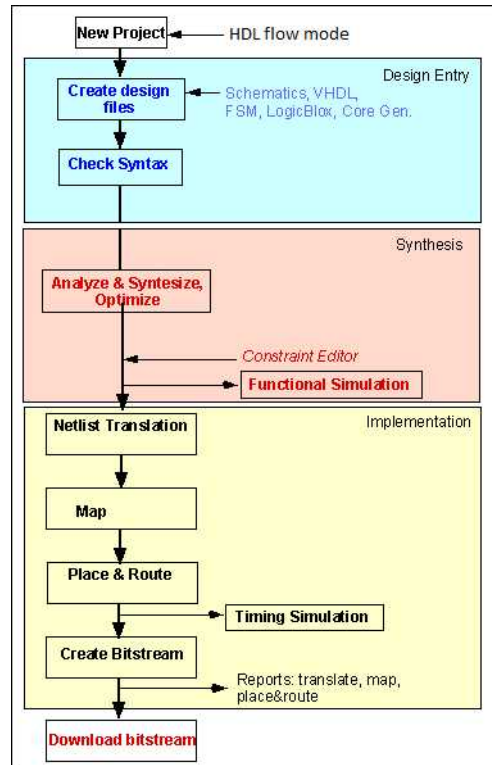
New Project

HDL flow mode

Design Entry

Create design files

Schematics, VHDL, FSM, LogicBlox, Core Gen.

Check Syntax

Synthesis

Analyze & Syntesize, Optimize

Constraint Editor

Functional Simulation

Implementation

Netlist Translation

Map

Place & Route

Timing Simulation

Create Bitstream

Reports: translate, map, place&route

Download bitstream